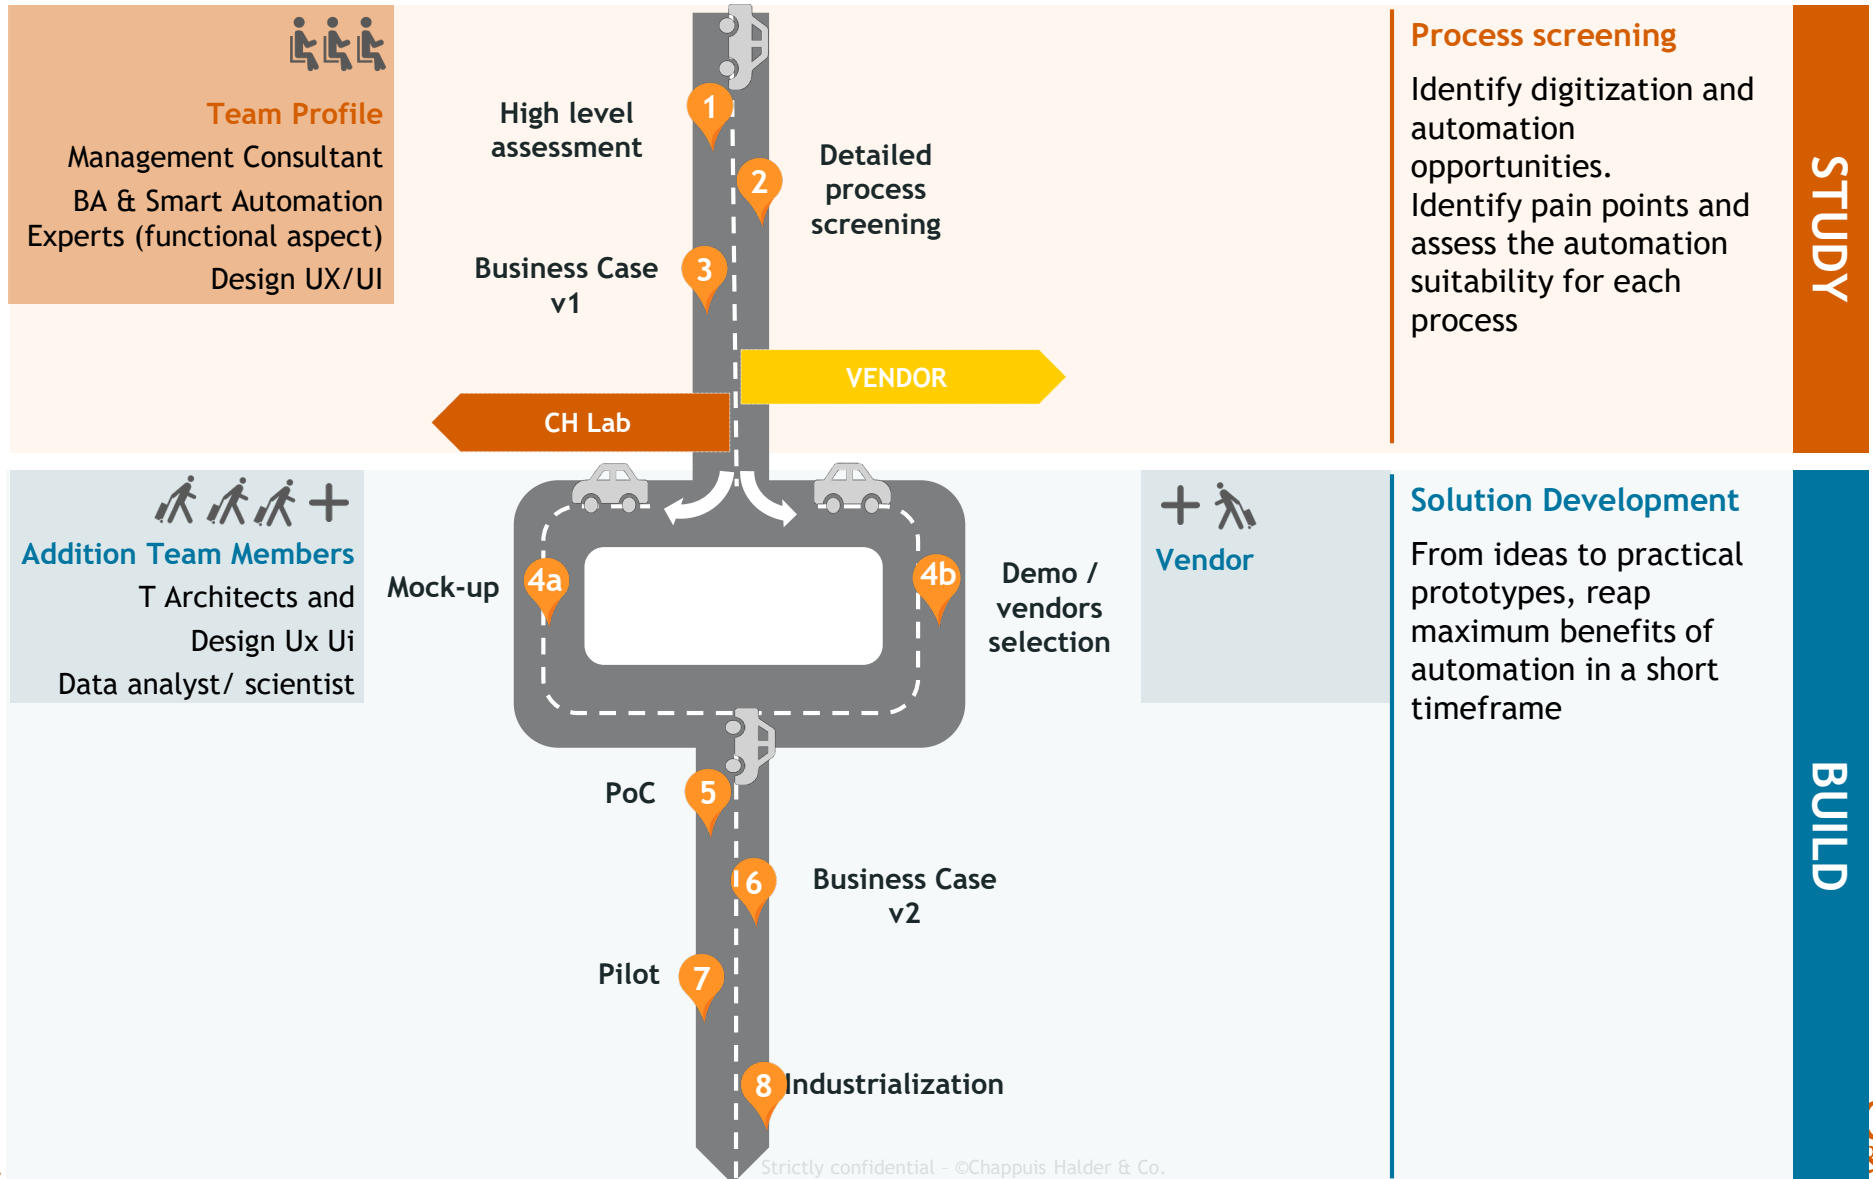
Team Profile
Management Consultant
BA & Smart Automation Experts (functional aspect)
Design UX/UI

High level assessment

1

2

Detailed process screening

Business Case v1

3

VENDOR

CH Lab

Process screening

Identify digitization and automation opportunities.
Identify pain points and assess the automation suitability for each process

STUDY

Addition Team Members
T Architects and
Design Ux Ui
Data analyst/ scientist

Mock-up

4a

4b

Demo / vendors selection

Vendor

Solution Development

From ideas to practical prototypes, reap maximum benefits of automation in a short timeframe

BUILD

PoC

5

6

Business Case v2

Pilot

7

8

Industrialization

Strictly confidential – ©Chappuis Halder & Co.